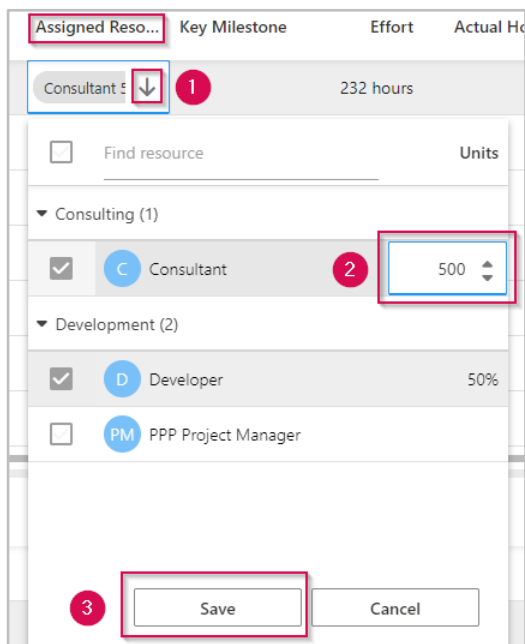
| Assigned Reso... | Key Milestone | Effort | Actual Ho |
|---|---|---|---|
| Consultant 5 ↓ 1 | | 232 hours | |

Find resource
Units

Consulting (1)

C Consultant 2 500

Development (2)

D Developer 50%

PM PPP Project Manager

3 Save Cancel